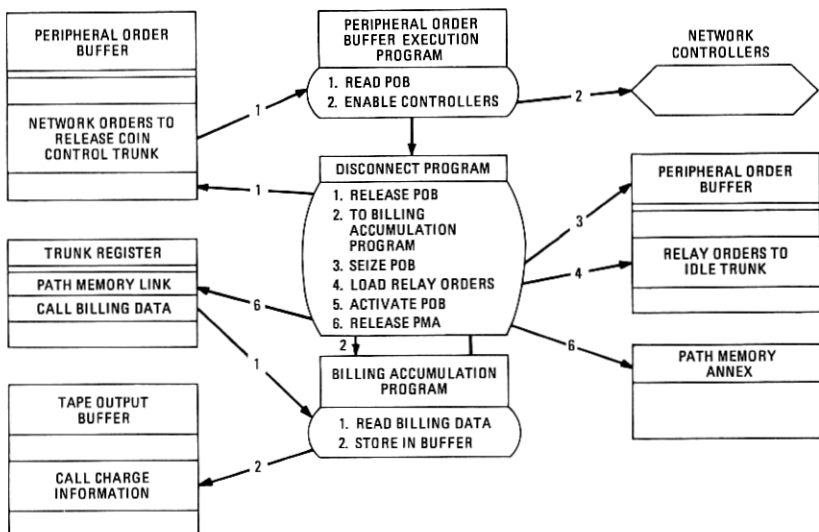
PERIPHERAL ORDER BUFFER

NETWORK ORDERS TO RELEASE COIN CONTROL TRUNK

PERIPHERAL ORDER BUFFER EXECUTION PROGRAM

1. READ POB
2. ENABLE CONTROLLERS

NETWORK CONTROLLERS

1

2

1

DISCONNECT PROGRAM

1. RELEASE POB
2. TO BILLING ACCUMULATION PROGRAM
3. SEIZE POB
4. LOAD RELAY ORDERS
5. ACTIVATE POB
6. RELEASE PMA

PERIPHERAL ORDER BUFFER

RELAY ORDERS TO IDLE TRUNK

3

4

TRUNK REGISTER

PATH MEMORY LINK

CALL BILLING DATA

6

2

6

1

PATH MEMORY ANNEX

BILLING ACCUMULATION PROGRAM

1. READ BILLING DATA
2. STORE IN BUFFER

TAPE OUTPUT BUFFER

CALL CHARGE INFORMATION

2